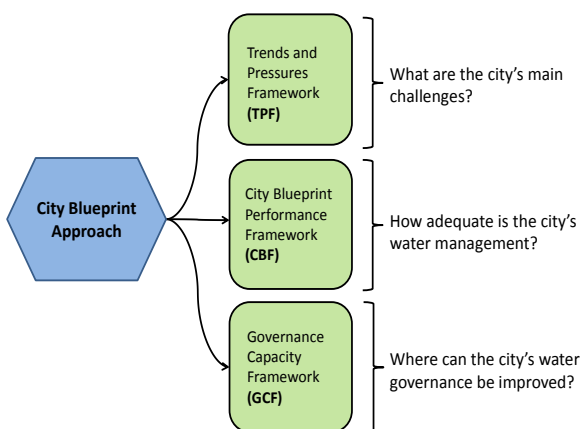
City Blueprint Approach

Trends and Pressures Framework (TPF)

What are the city's main challenges?

City Blueprint Performance Framework (CBF)

How adequate is the city's water management?

Governance Capacity Framework (GCF)

Where can the city's water governance be improved?